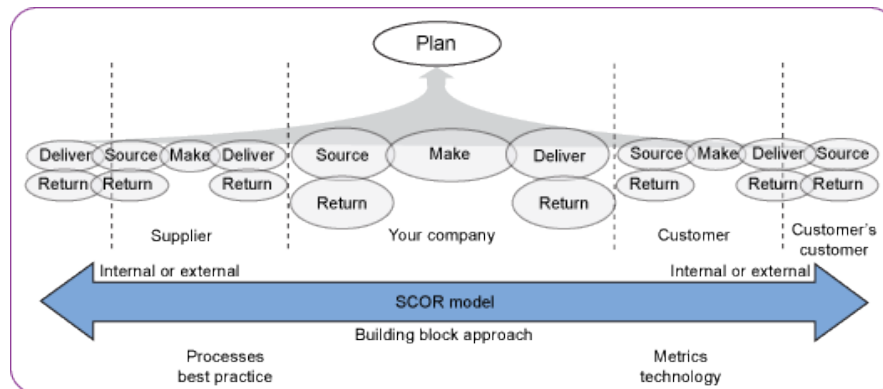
Plan

Deliver Source Make Deliver Source Make Deliver Source Make Deliver Source

Return Return Return Return Return Return Return Return

Supplier

Your company

Customer

Customer's customer

Internal or external

Internal or external

SCOR model

Building block approach

Processes best practice

Metrics technology